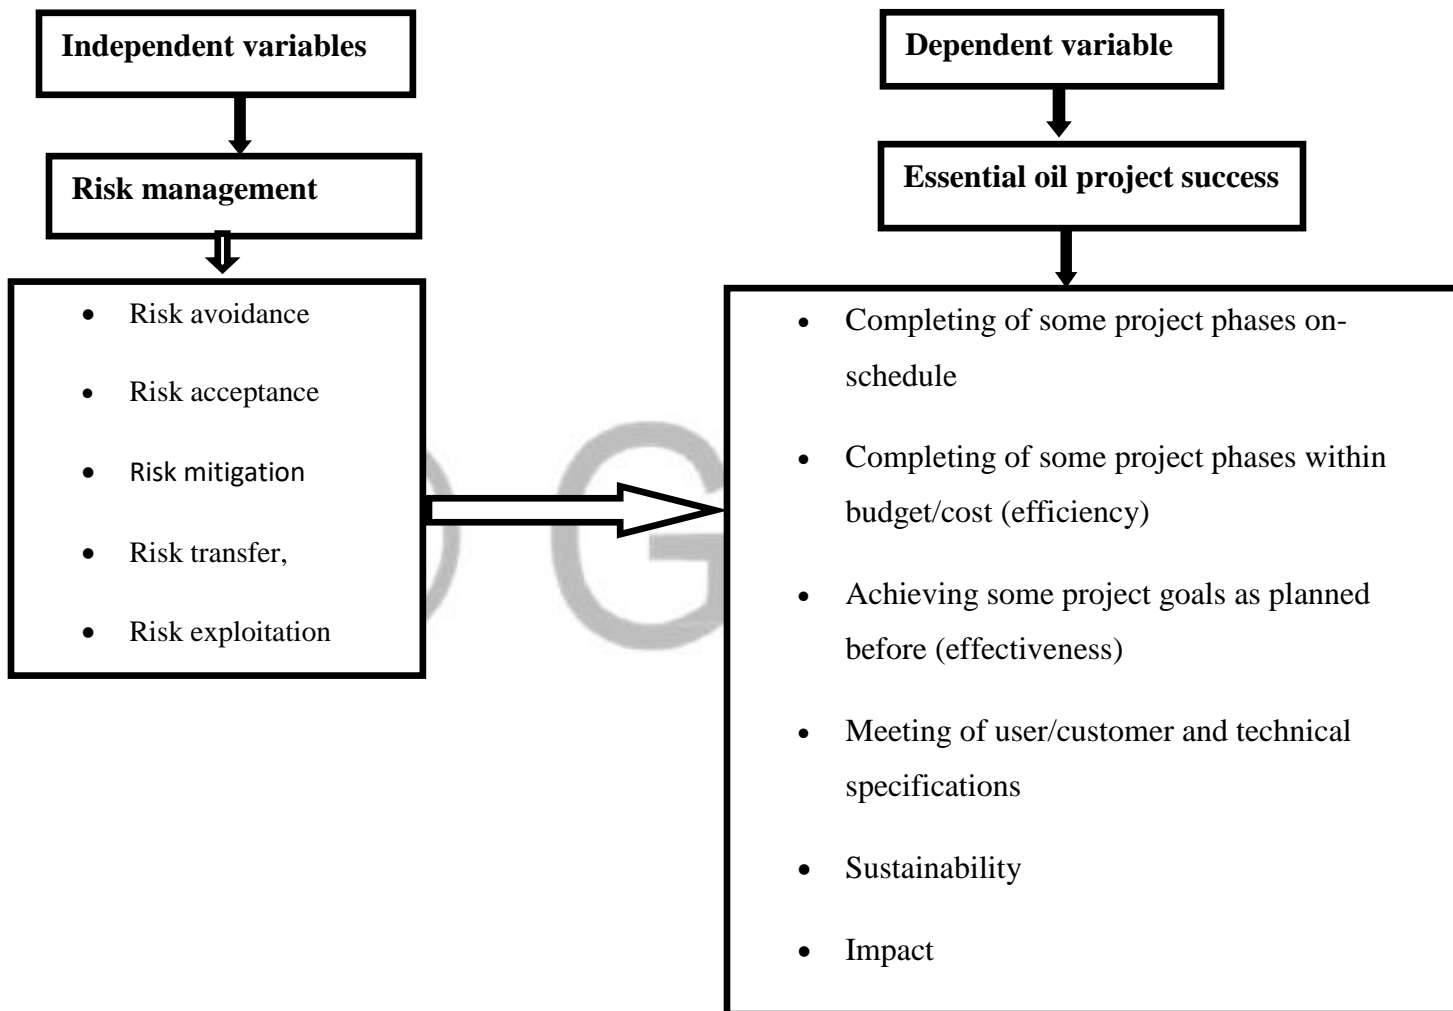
Independent variables

Risk management

- Risk avoidance
- Risk acceptance
- Risk mitigation
- Risk transfer,
- Risk exploitation

Dependent variable

Essential oil project success

- Completing of some project phases on-schedule
- Completing of some project phases within budget/cost (efficiency)
- Achieving some project goals as planned before (effectiveness)
- Meeting of user/customer and technical specifications
- Sustainability
- Impact